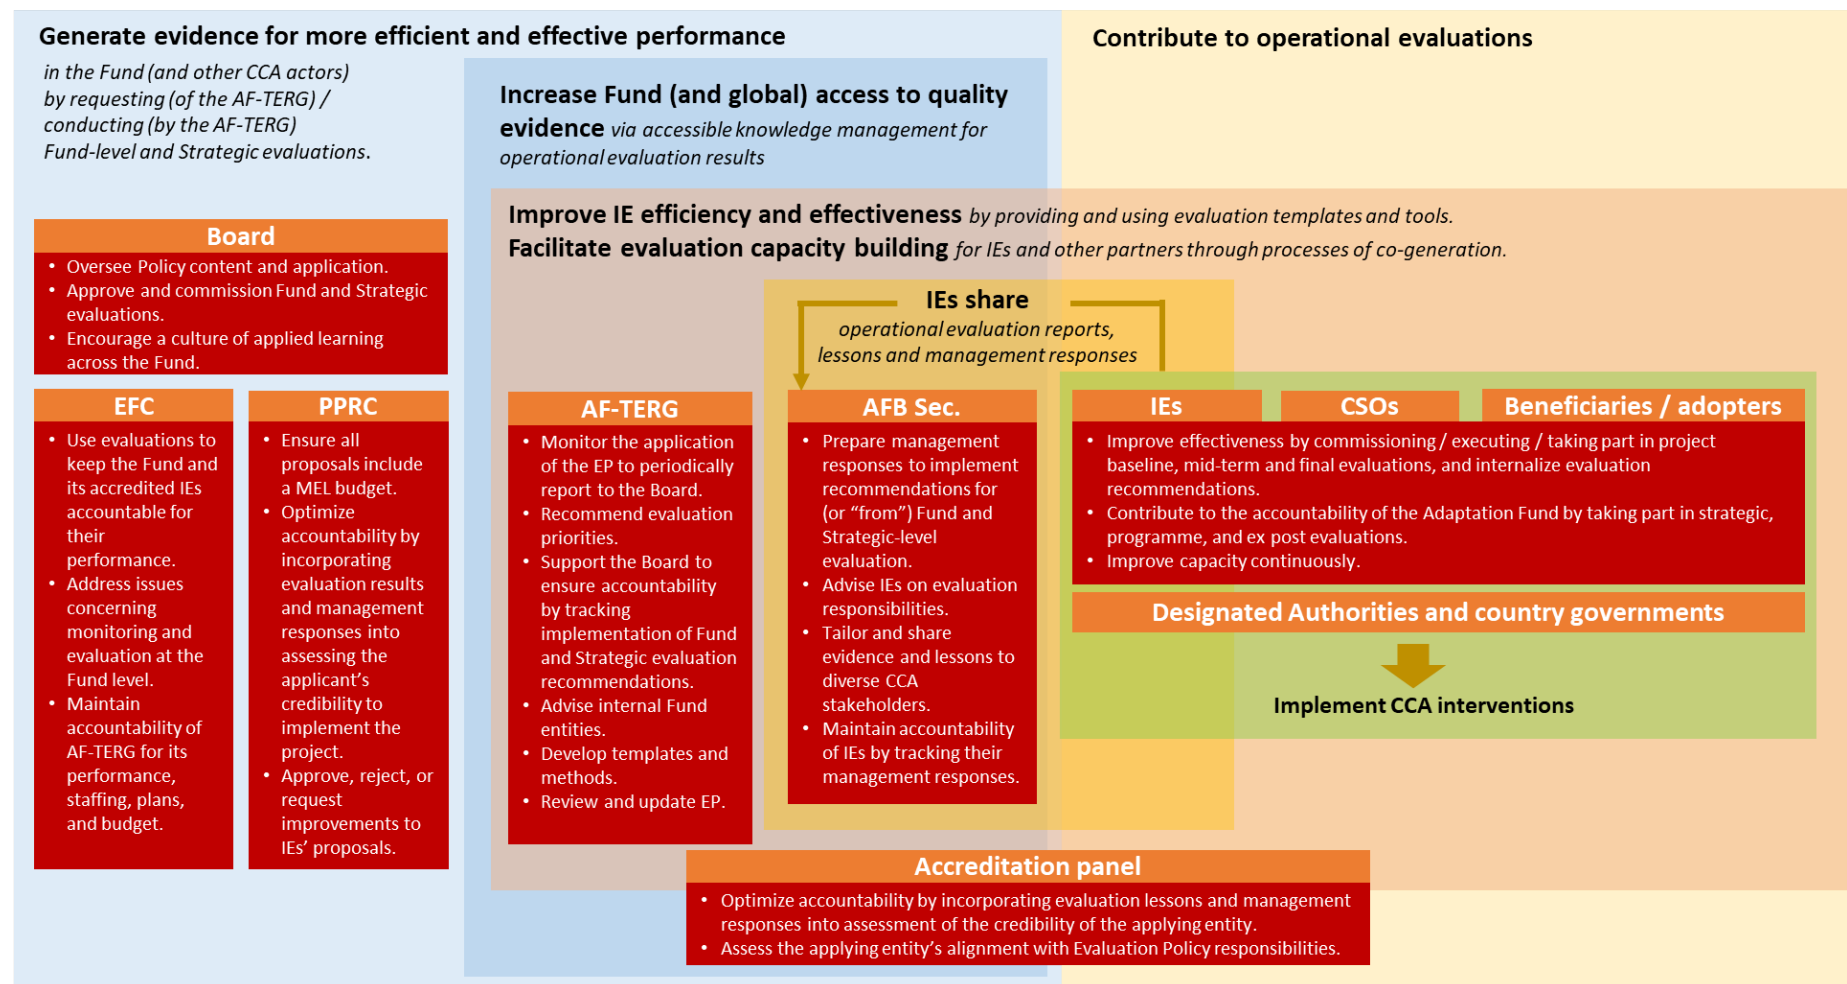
Generate evidence for more efficient and effective performance

in the Fund (and other CCA actors) by requesting (of the AF-TERG) / conducting (by the AF-TERG) Fund-level and Strategic evaluations.

Contribute to operational evaluations

Increase Fund (and global) access to quality evidence via accessible knowledge management for operational evaluation results

Improve IE efficiency and effectiveness by providing and using evaluation templates and tools.
Facilitate evaluation capacity building for IEs and other partners through processes of co-generation.

Board
• Oversee Policy content and application.
• Approve and commission Fund and Strategic evaluations.
• Encourage a culture of applied learning across the Fund.

EFC
• Use evaluations to keep the Fund and its accredited IEs accountable for their performance.
• Address issues concerning monitoring and evaluation at the Fund level.
• Maintain accountability of AF-TERG for its performance, staffing, plans, and budget.

PPRC
• Ensure all proposals include a MEL budget.
• Optimize accountability by incorporating evaluation results and management responses into assessing the applicant's credibility to implement the project.
• Approve, reject, or request improvements to IEs' proposals.

IEs share
operational evaluation reports, lessons and management responses

AF-TERG
• Monitor the application of the EP to periodically report to the Board.
• Recommend evaluation priorities.
• Support the Board to ensure accountability by tracking implementation of Fund and Strategic evaluation recommendations.
• Advise internal Fund entities.
• Develop templates and methods.
• Review and update EP.

AFB Sec.
• Prepare management responses to implement recommendations for (or "from") Fund and Strategic-level evaluation.
• Advise IEs on evaluation responsibilities.
• Tailor and share evidence and lessons to diverse CCA stakeholders.
• Maintain accountability of IEs by tracking their management responses.

IEs | CSOs | Beneficiaries / adopters
• Improve effectiveness by commissioning / executing / taking part in project baseline, mid-term and final evaluations, and internalize evaluation recommendations.
• Contribute to the accountability of the Adaptation Fund by taking part in strategic, programme, and ex post evaluations.
• Improve capacity continuously.

Designated Authorities and country governments

Implement CCA interventions

Accreditation panel
• Optimize accountability by incorporating evaluation lessons and management responses into assessment of the credibility of the applying entity.
• Assess the applying entity's alignment with Evaluation Policy responsibilities.